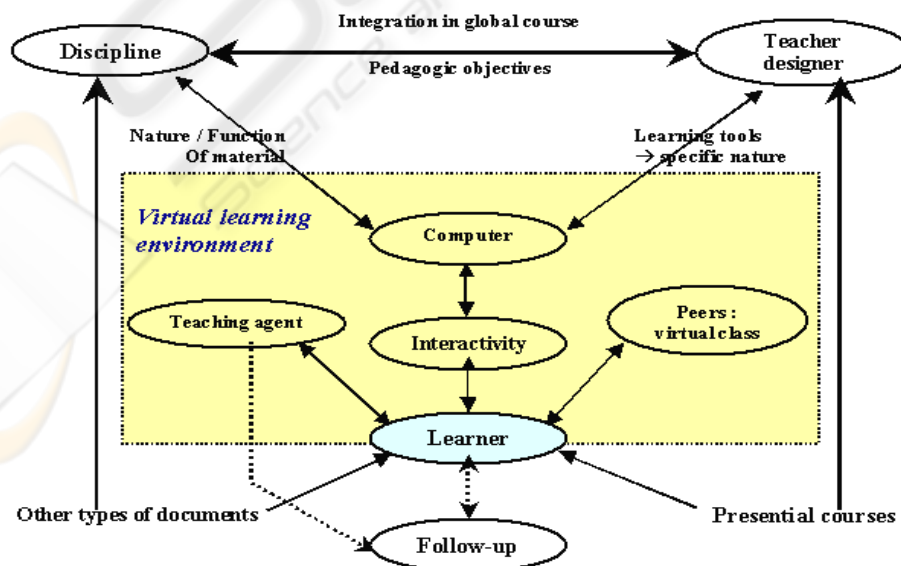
Integration in global course

Discipline

Teacher designer

Pedagogic objectives

Nature / Function Of material

Learning tools → specific nature

Virtual learning environment

Computer

Teaching agent

Interactivity

Peers : virtual class

Learner

Other types of documents

Presential courses

Follow-up